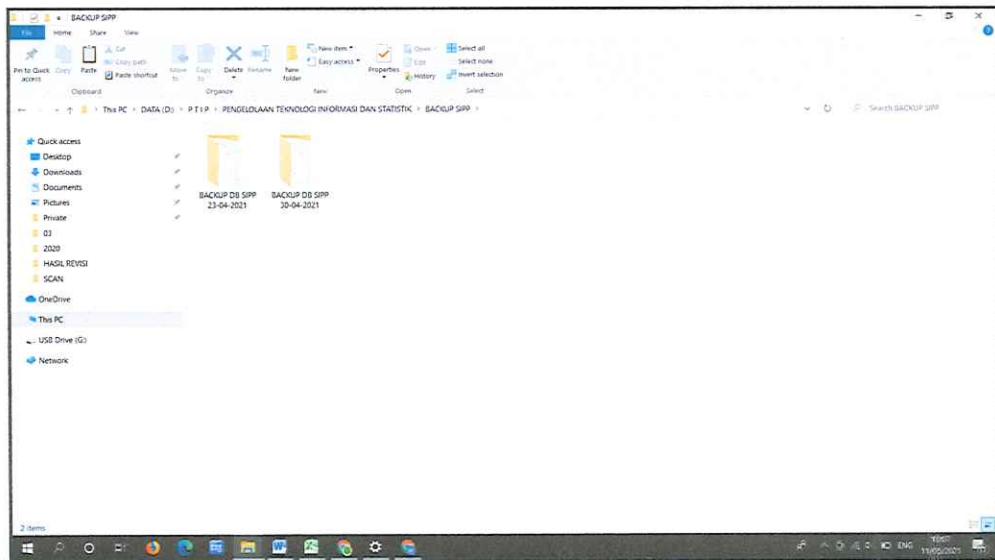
BACKUP SIPP

File Home Share View

Pin to Quick access Copy Paste Cut Copy path Paste shortcut
Clipboard
Move to Copy to Delete Rename
Organize
New folder New item Easy access
New
Properties Open Edit History
Open
Select all Select none Invert selection
Select

This PC > DATA (D:) > P T I P > PENGELOLAAN TEKNOLOGI INFORMASI DAN STATISTIK > BACKUP SIPP >

Search BACKUP SIPP

Quick access
Desktop
Downloads
Documents
Pictures
Private
03
2020
HASIL REVISI
SCAN
OneDrive
This PC
USB Drive (G:)
Network

BACKUP DB SIPP 23-04-2021
BACKUP DB SIPP 30-04-2021

2 items

ENG
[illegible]
11/05/2021